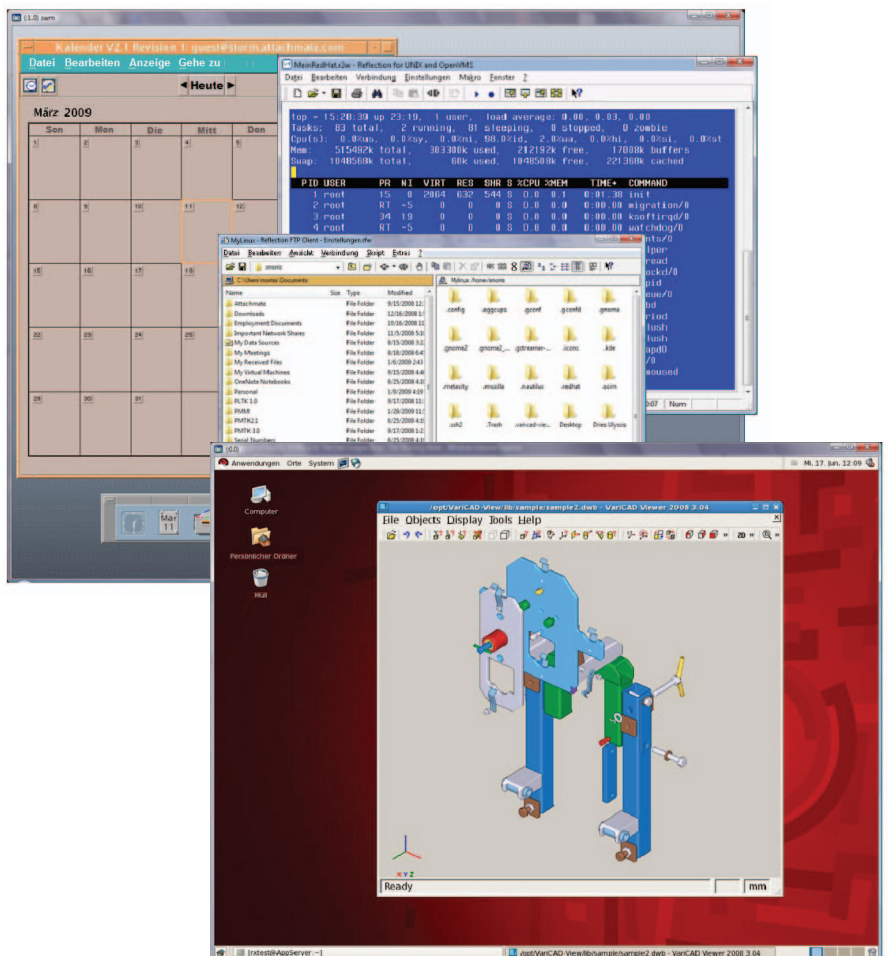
(1.0) swm

Kalender V2.1 Revision 1: guest@storm.attachmate.com

Datei Bearbeiten Anzeige Gehe zu

Heute

März 2009

| Son | Mon | Die | Mitt | Don |
|---|---|---|---|---|
| 1 | 2 | 3 | 4 | 5 |
| 8 | 9 | 10 | 11 | 12 |
| 15 | 16 | 17 | 18 | 19 |
| 22 | 23 | 24 | 25 | 26 |
| 29 | 30 | 31 | | |

Mär 11

MeinRedHat.r2w - Reflection for UNIX and OpenVMS

Datei Bearbeiten Verbindung Einstellungen Makro Fenster ?

top - 15:28:39 up 23:19, 1 user, load average: 0.00, 0.03, 0.00
Tasks: 83 total, 2 running, 81 sleeping, 0 stopped, 0 zombie
Cpu(s): 0.0%us, 0.0%sy, 0.0%ni, 98.0%id, 2.0%wa, 0.0%hi, 0.0%si, 0.0%st
Mem: 515492k total, 303300k used, 212192k free, 17088k buffers
Swap: 1048568k total, 60k used, 1048508k free, 221368k cached

| PID | USER | PR | NI | VIRT | RES | SHR | S | %CPU | %MEM | TIME+ | COMMAND |
|---|---|---|---|---|---|---|---|---|---|---|---|
| 1 | root | 15 | 0 | 2064 | 632 | 544 | S | 0.0 | 0.1 | 0:01.38 | init |
| 2 | root | RT | -5 | 0 | 0 | 0 | S | 0.0 | 0.0 | 0:00.00 | migration/0 |
| 3 | root | 34 | 19 | 0 | 0 | 0 | S | 0.0 | 0.0 | 0:00.00 | ksoftirqd/0 |
| 4 | root | RT | -5 | 0 | 0 | 0 | S | 0.0 | 0.0 | 0:00.00 | watchdog/0 |

nts/0
lper
read
ockd/0
pid
eue/0
hd
riod
lush
lush
apd0
/0
mousved

07 Num

MyLinux - Reflection FTP Client - Einstellungen.rfw

Datei Bearbeiten Ansicht Verbindung Skript Extras ?

C:\Users\morter\Documents

| Name | Size | Type | Modified |
|---|---|---|---|
| Attachmate | | File Folder | 9/15/2008 |
| Downloads | | File Folder | 12/16/2008 |
| Employment Documents | | File Folder | 10/16/2008 |
| Important Network Shares | | File Folder | 11/5/2008 |
| My Data Sources | | File Folder | 8/15/2008 |
| My Meetings | | File Folder | 8/18/2008 |
| My Received Files | | File Folder | 1/6/2009 |
| My Virtual Machines | | File Folder | 9/15/2008 |
| OneNote Notebooks | | File Folder | 6/25/2008 |
| Personal | | File Folder | 1/9/2009 |
| PLTK 1.0 | | File Folder | 9/17/2008 |
| PMMI | | File Folder | 1/29/2009 |
| PMTK 2.1 | | File Folder | 6/25/2008 |
| PMTK 3.0 | | File Folder | 9/17/2008 |
| Serial Numbers | | File Folder | 6/25/2008 |

MyLinux: /home/smons

.config .eggcups .gconf .gconfd .gnome
.gnome2 .gnome2_... .gstreamer-... .icons .kde
.metacity .mozilla .nautilus .redhat .scim
.ssh2 .Trash .varicad-vie... Desktop Dries Ulyssis

(0.0)

Anwendungen Orte System

Mi, 17. Jun, 12:09

Computer

Persönlicher Ordner

Müll

/opt/VariCAD-View/lib/sample/sample2.dwb - VariCAD Viewer 2008 3.04

File Objects Display Tools Help

Ready

mm

[rxtest@AppServer:~]

/opt/VariCAD-View/lib/sample/sample2.dwb - VariCAD Viewer 2008 3.04